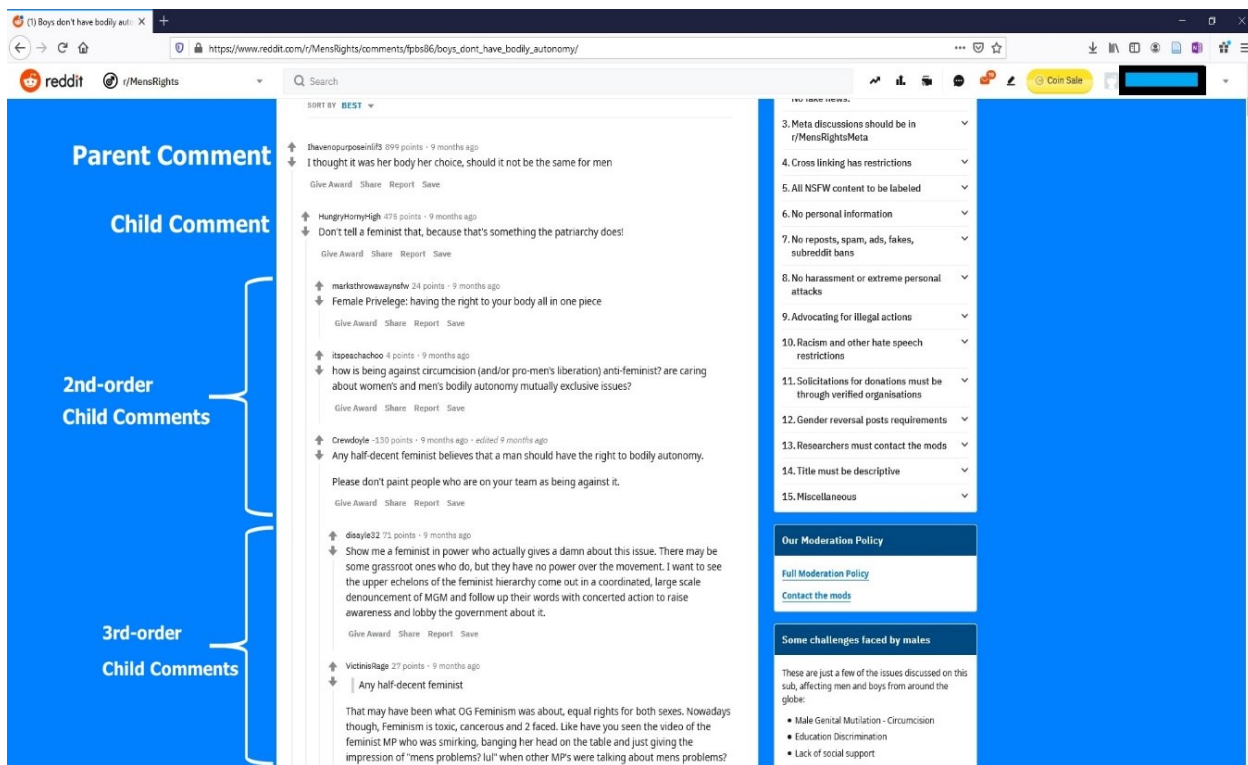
(1) Boys don't have bodily auto ×

https://www.reddit.com/r/MensRights/comments/fpbs86/boys_dont_have_bodily_autonomy/

reddit r/MensRights

Search

Coin Sale

SORT BY BEST

Parent Comment

Ihavenopurposeinlif3 899 points · 9 months ago
I thought it was her body her choice, should it not be the same for men
Give Award Share Report Save

Child Comment

HungryHornyHigh 476 points · 9 months ago
Don't tell a feminist that, because that's something the patriarchy does!
Give Award Share Report Save

2nd-order Child Comments

marksthrowawaynsfw 24 points · 9 months ago
Female Privelege: having the right to your body all in one piece
Give Award Share Report Save

itspeachachoo 4 points · 9 months ago
how is being against circumcision (and/or pro-men's liberation) anti-feminist? are caring about women's and men's bodily autonomy mutually exclusive issues?
Give Award Share Report Save

Crewdoyle -130 points · 9 months ago · edited 9 months ago
Any half-decent feminist believes that a man should have the right to bodily autonomy.

Please don't paint people who are on your team as being against it.
Give Award Share Report Save

3rd-order Child Comments

disayle32 71 points · 9 months ago
Show me a feminist in power who actually gives a damn about this issue. There may be some grassroot ones who do, but they have no power over the movement. I want to see the upper echelons of the feminist hierarchy come out in a coordinated, large scale denouncement of MGM and follow up their words with concerted action to raise awareness and lobby the government about it.
Give Award Share Report Save

VictinisRage 27 points · 9 months ago
Any half-decent feminist

That may have been what OG Feminism was about, equal rights for both sexes. Nowadays though, Feminism is toxic, cancerous and 2 faced. Like have you seen the video of the feminist MP who was smirking, banging her head on the table and just giving the impression of "mens problems? lul" when other MP's were talking about mens problems?

No fake news.
3. Meta discussions should be in r/MensRightsMeta
4. Cross linking has restrictions
5. All NSFW content to be labeled
6. No personal information
7. No reposts, spam, ads, fakes, subreddit bans
8. No harassment or extreme personal attacks
9. Advocating for illegal actions
10. Racism and other hate speech restrictions
11. Solicitations for donations must be through verified organisations
12. Gender reversal posts requirements
13. Researchers must contact the mods
14. Title must be descriptive
15. Miscellaneous

Our Moderation Policy
Full Moderation Policy
Contact the mods

Some challenges faced by males
These are just a few of the issues discussed on this sub, affecting men and boys from around the globe:
• Male Genital Mutilation - Circumcision
• Education Discrimination
• Lack of social support